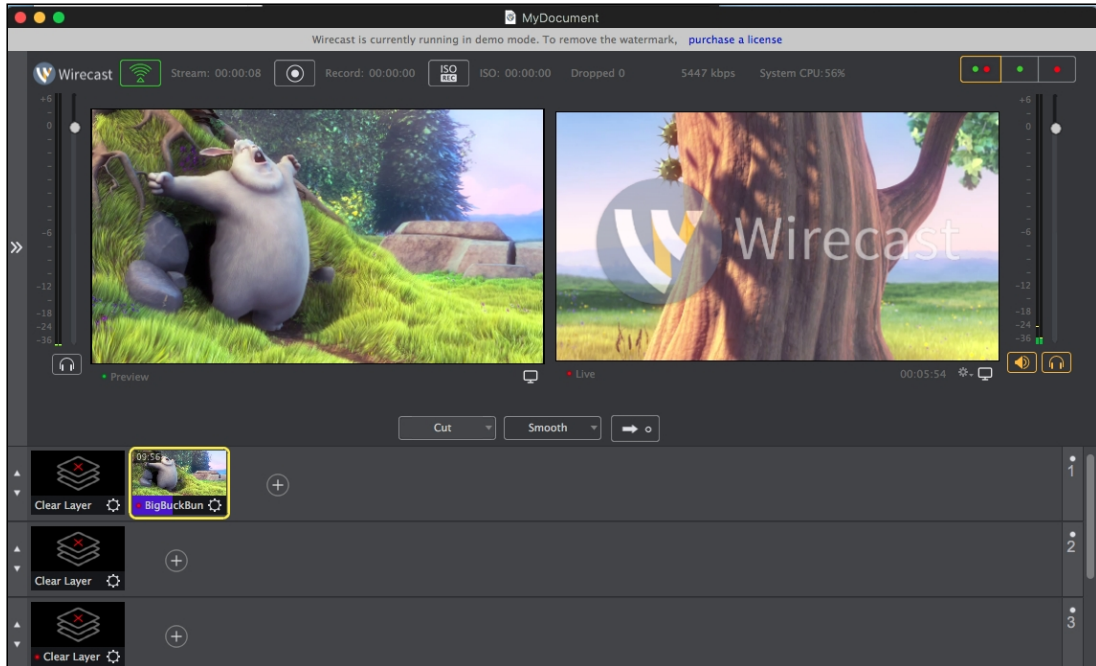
MyDocument

Wirecast is currently running in demo mode. To remove the watermark, purchase a license

Wirecast Stream: 00:00:08 Record: 00:00:00 ISO REC ISO: 00:00:00 Dropped 0 5447 kbps System CPU: 56%

+6
0
-6
-12
-18
-24
-36

Wirecast

Preview

Live 00:05:54

+6
0
-6
-12
-18
-24
-36

Cut Smooth

09:56
Clear Layer BigBuckBun
1

Clear Layer
2

Clear Layer
3